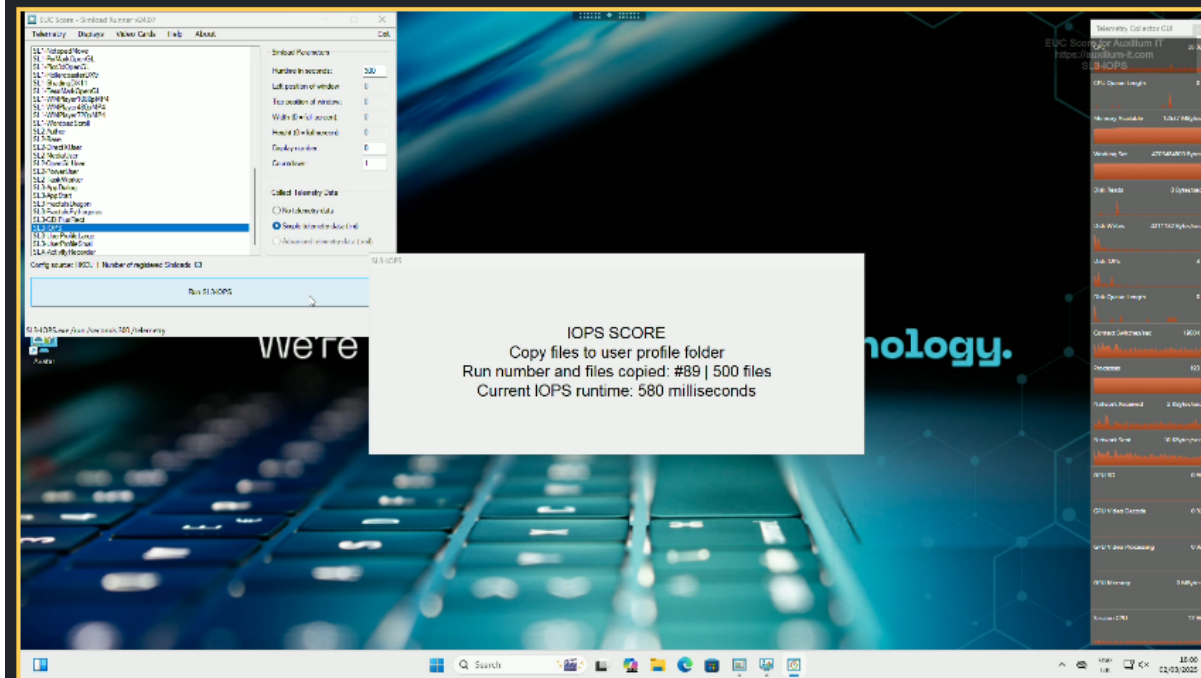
EUC Score - Simload Runner v24.07

Telemetry Displays Video Cards Help About Exit

SL1-WallpaperMovie
SL1-FanMaskOpenGL
SL1-FlexibleOpenGL
SL1-HelicopterRain
SL1-Shading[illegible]
SL1-TexelMaskOpenGL
SL1-WMPlayer1080pMP4
SL1-WMPlayer480pMP4
SL1-WMPlayer720pMP4
SL1-WindowsScroll
SL2-Author
SL2-Boom
SL2-DirectXUser
SL2-MediaUser
SL2-OpenGL-Bear
SL2-PowerUser
SL2-TaskWorker
SL3-AppDelay
SL3-AppStart
SL3-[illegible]
SL3-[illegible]
SL3-CPUTest
SL3-IOPS
SL3-UserProfileLarge
SL3-UserProfileSmall
SL4-ActivityRecorder

Simload Parameters
Runtime in seconds: 300
Left position of window: 0
Top position of window: 0
Width (0 = full screen): 0
Height (0 = full screen): 0
Display number: 0
Countdown: 1

Collect Telemetry Data
No telemetry data
Simple telemetry data (.csv)
Advanced telemetry data (.csv)

Config source: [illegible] | Number of registered Simloads: 63

Run SL3-IOPS

SL3-IOPS

IOPS SCORE
Copy files to user profile folder
Run number and files copied: #89 | 500 files
Current IOPS runtime: 580 milliseconds

We're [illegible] nology.

EUC Score for Auxilium IT
https://auxilium-it.com
SL3-IOPS

Telemetry Collector GUI

Search

10:00
02/03/2025